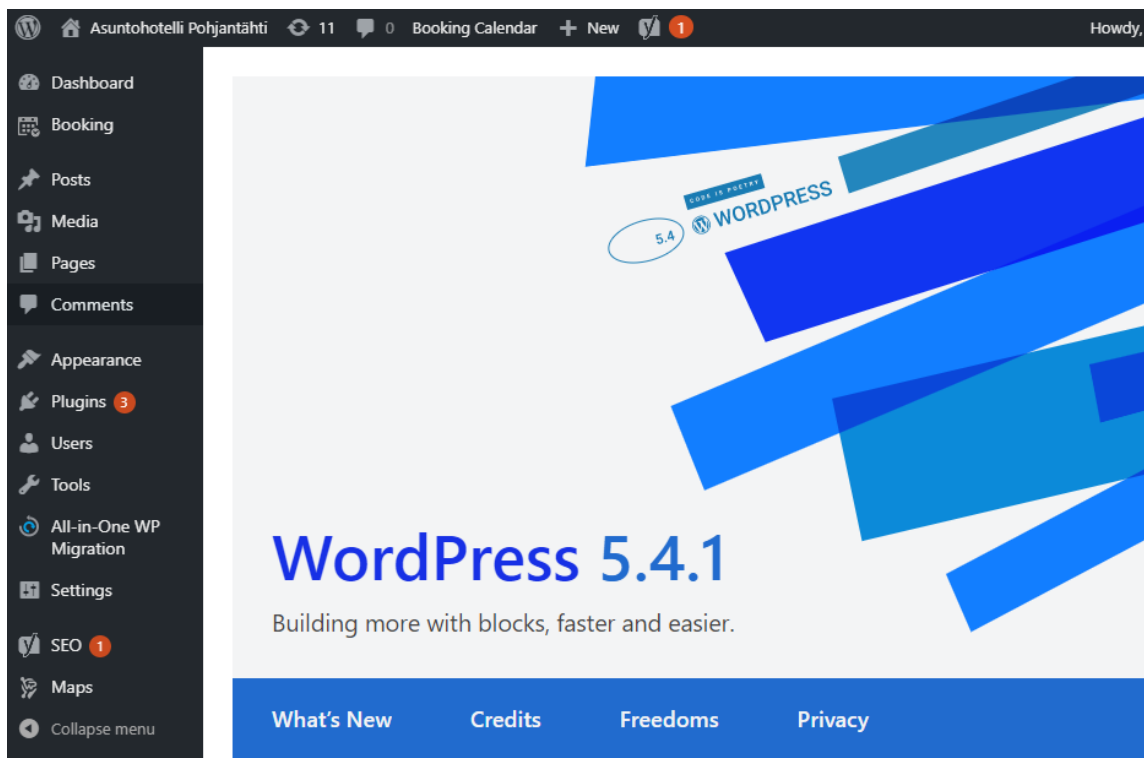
Asuntohotelli Pohjantähti 11 0 Booking Calendar + New 1 Howdy,

Dashboard
Booking
Posts
Media
Pages
Comments
Appearance
Plugins 3
Users
Tools
All-in-One WP Migration
Settings
SEO 1
Maps
Collapse menu

CODE IS POETRY
5.4 WORDPRESS

WordPress 5.4.1

Building more with blocks, faster and easier.

What's New Credits Freedoms Privacy